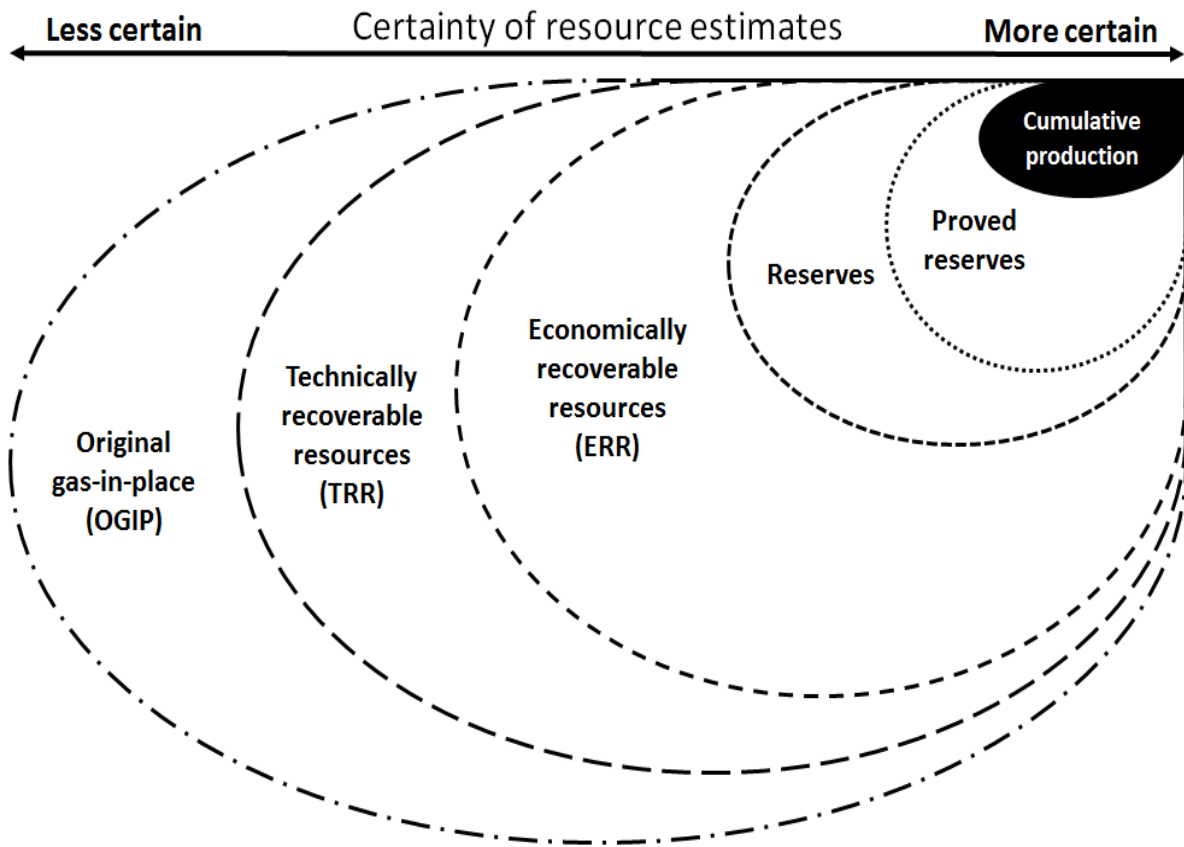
Less certain

Certainty of resource estimates

More certain

Cumulative production

Proved reserves

Reserves

Economically recoverable resources (ERR)

Technically recoverable resources (TRR)

Original gas-in-place (OGIP)